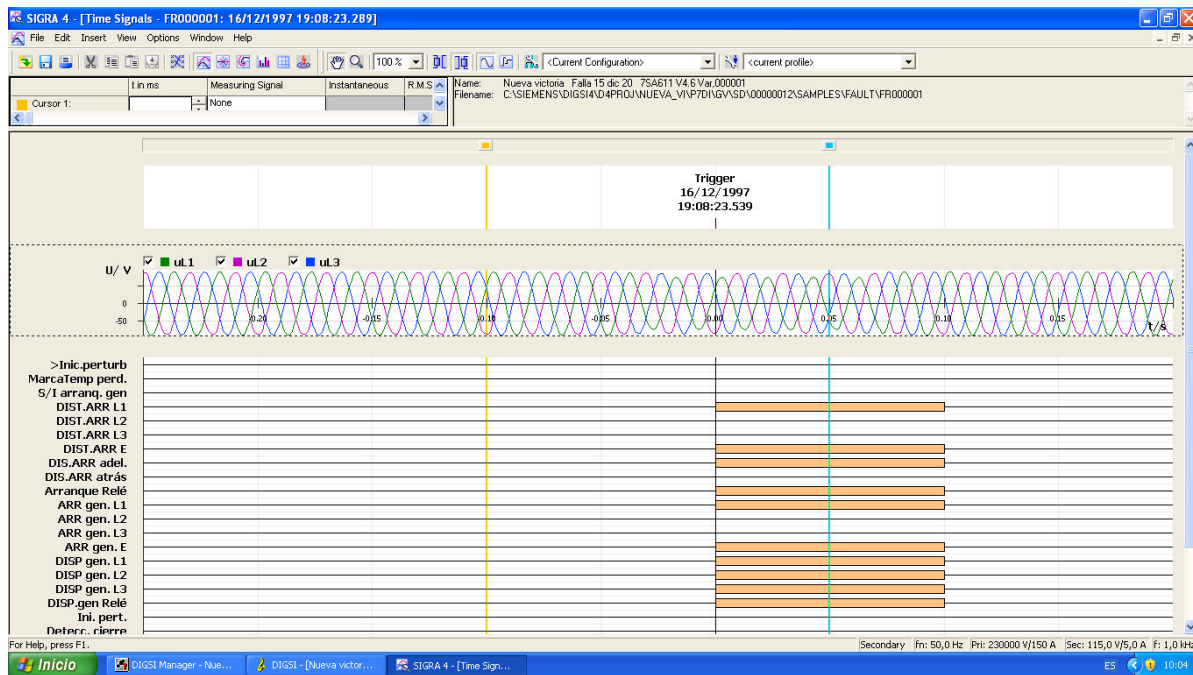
SIGRA 4 - [Time Signals - FR000001: 16/12/1997 19:08:23.289]

File Edit Insert View Options Window Help

100 % <Current Configuration> <current profile>

| | t in ms | Measuring Signal | Instantaneous | R.M.S |
|---|---|---|---|---|
| Cursor 1: | | None | | |

Name: Nueva victoria Falla 15 dic 20 7SA611 V4.6 Var.000001
Filename: C:\SIEMENS\DIGSI4\D4PROJ\NUEVA_VI\P7DI\GV\SD\00000012\SAMPLES\FAULT\FR000001

Trigger
16/12/1997
19:08:23.539

uL1 uL2 uL3

U/ V

0

-50

-0.20 -0.15 -0.10 -0.05 0.00 0.05 0.10 0.15 t/s

>Inic.perturb
MarcaTemp perd.
S/I arranq. gen
DIST.ARR L1
DIST.ARR L2
DIST.ARR L3
DIST.ARR E
DIS.ARR adel.
DIS.ARR atrás
Arranque Relé
ARR gen. L1
ARR gen. L2
ARR gen. L3
ARR gen. E
DISP gen. L1
DISP gen. L2
DISP gen. L3
DISP.gen Relé
Ini. pert.
Detecc. cierre

For Help, press F1.

Secondary fn: 50,0 Hz Pri: 230000 V/150 A Sec: 115,0 V/5,0 A f: 1,0 kHz

Inicio DIGSI Manager - Nue... DIGSI - [Nueva victor... SIGRA 4 - [Time Sign... ES 10:04